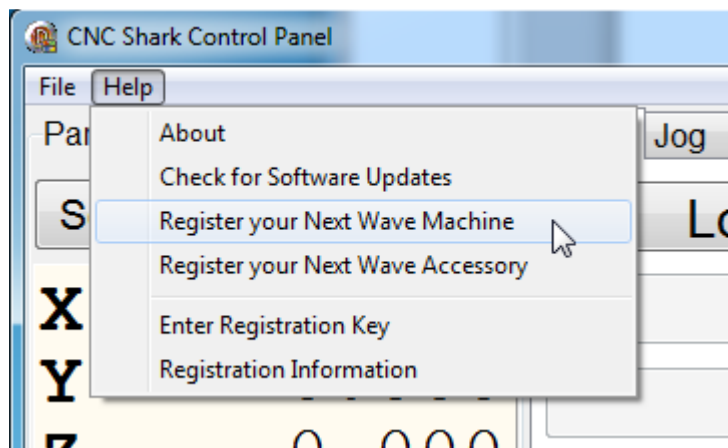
CNC Shark Control Panel

File Help

Par

S

X

Y

Z

About

Check for Software Updates

Register your Next Wave Machine

Register your Next Wave Accessory

Enter Registration Key

Registration Information

Jog

Lo